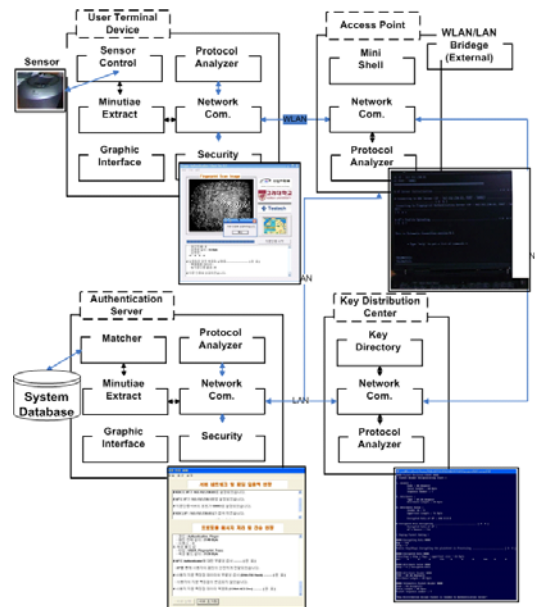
User Terminal Device

Sensor

Sensor Control

Protocol Analyzer

Minutiae Extract

Network Com.

Graphic Interface

Security

WLAN

Access Point

WLAN/LAN Bridge (External)

Mini Shell

Network Com.

Protocol Analyzer

LAN

LAN

Authentication Server

Matcher

Protocol Analyzer

System Database

Minutiae Extract

Network Com.

Graphic Interface

Security

LAN

Key Distribution Center

Key Directory

Network Com.

Protocol Analyzer